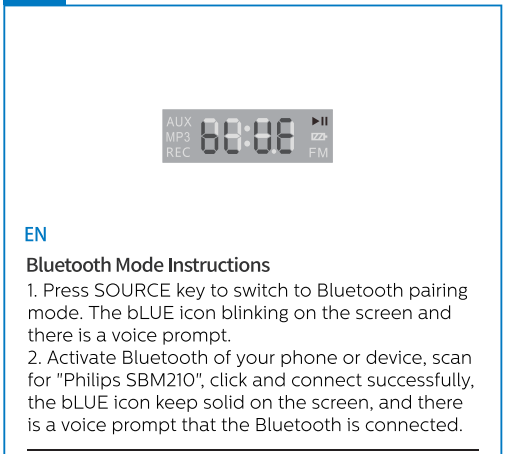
AUX
MP3
REC
bl:UE
▶II
FM

EN

Bluetooth Mode Instructions

1. Press SOURCE key to switch to Bluetooth pairing mode. The bLUE icon blinking on the screen and there is a voice prompt.
2. Activate Bluetooth of your phone or device, scan for "Philips SBM210", click and connect successfully, the bLUE icon keep solid on the screen, and there is a voice prompt that the Bluetooth is connected.